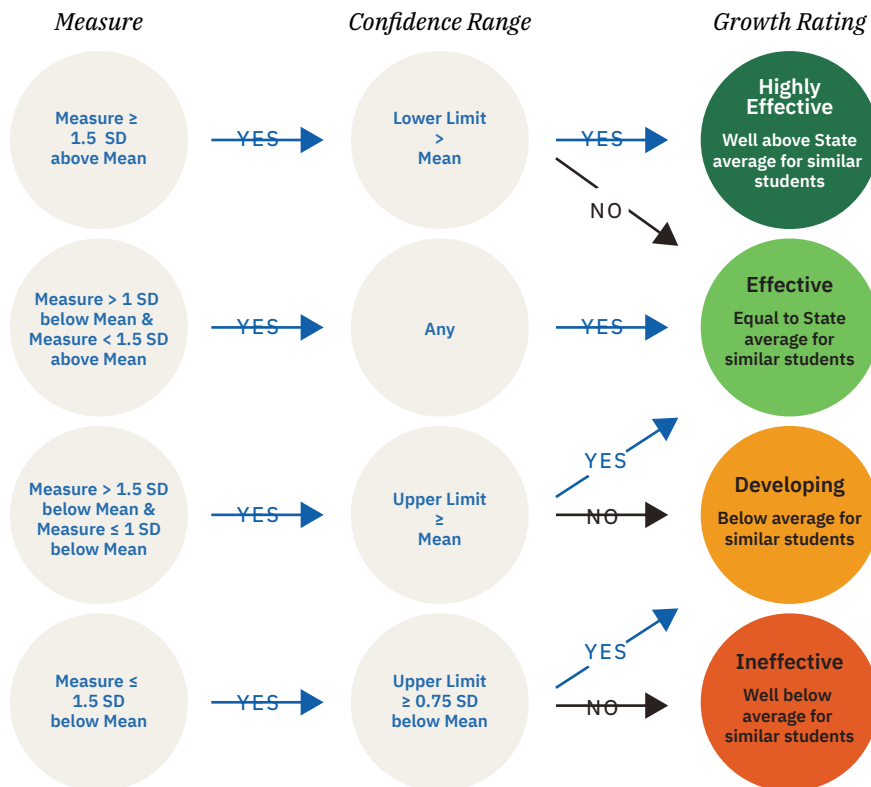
Measure

Confidence Range

Growth Rating

Measure ≥ 1.5 SD above Mean

YES

Lower Limit > Mean

YES

NO

Highly Effective

Well above State average for similar students

Measure > 1 SD below Mean & Measure < 1.5 SD above Mean

YES

Any

YES

Effective

Equal to State average for similar students

Measure > 1.5 SD below Mean & Measure ≤ 1 SD below Mean

YES

Upper Limit ≥ Mean

YES

NO

Developing

Below average for similar students

Measure ≤ 1.5 SD below Mean

YES

Upper Limit ≥ 0.75 SD below Mean

YES

NO

Ineffective

Well below average for similar students